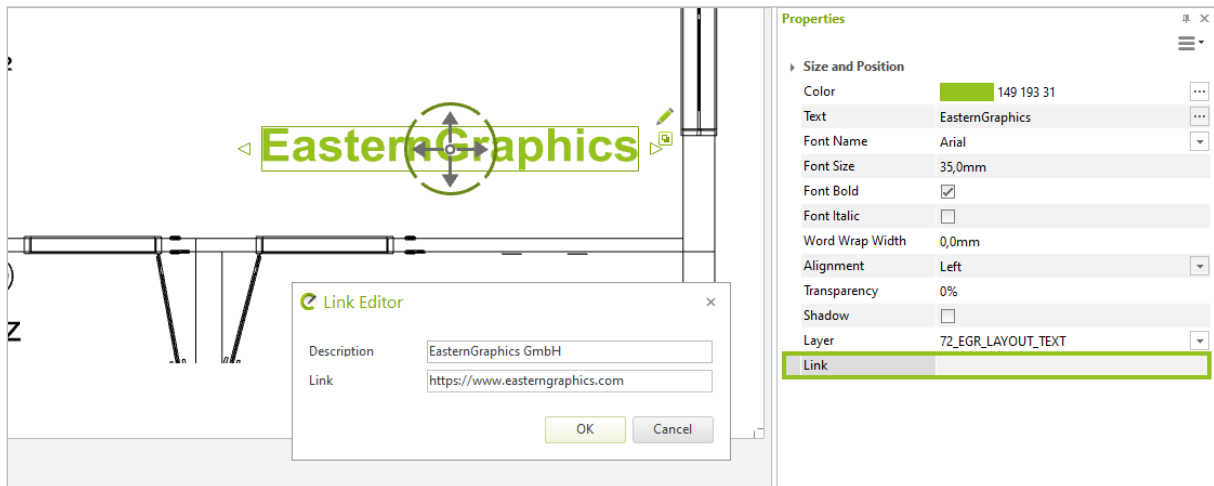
EasternGraphics

Z

Link Editor

Description EasternGraphics GmbH
Link https://www.easterngraphics.com

OK Cancel

Properties

Size and Position

| Color | 149 193 31 |
|---|---|
| Text | EasternGraphics |
| Font Name | Arial |
| Font Size | 35,0mm |
| Font Bold | ✓ |
| Font Italic | |
| Word Wrap Width | 0,0mm |
| Alignment | Left |
| Transparency | 0% |
| Shadow | |
| Layer | 72_EGR_LAYOUT_TEXT |
| Link | |